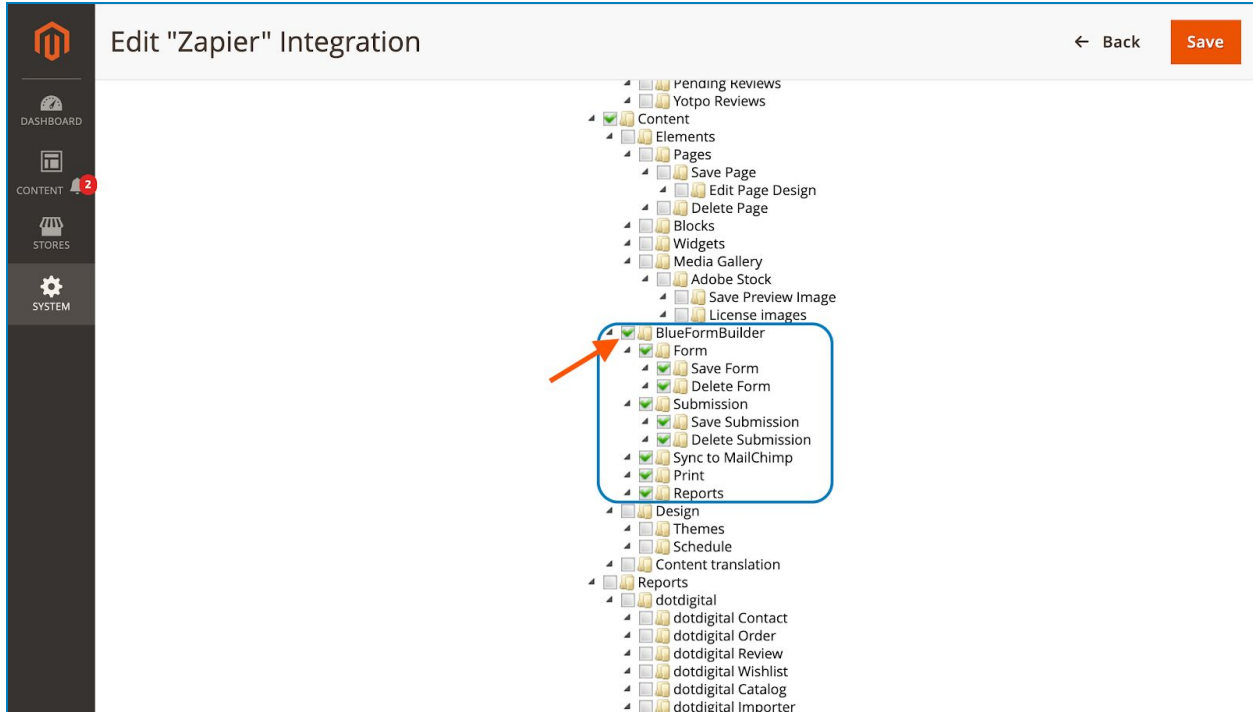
DASHBOARD
CONTENT 2
STORES
SYSTEM

Edit "Zapier" Integration

← Back
Save

Pending Reviews
Yotpo Reviews
Content
Elements
Pages
Save Page
Edit Page Design
Delete Page
Blocks
Widgets
Media Gallery
Adobe Stock
Save Preview Image
License images
BlueFormBuilder
Form
Save Form
Delete Form
Submission
Save Submission
Delete Submission
Sync to MailChimp
Print
Reports
Design
Themes
Schedule
Content translation
Reports
dotdigital
dotdigital Contact
dotdigital Order
dotdigital Review
dotdigital Wishlist
dotdigital Catalog
dotdigital Importer